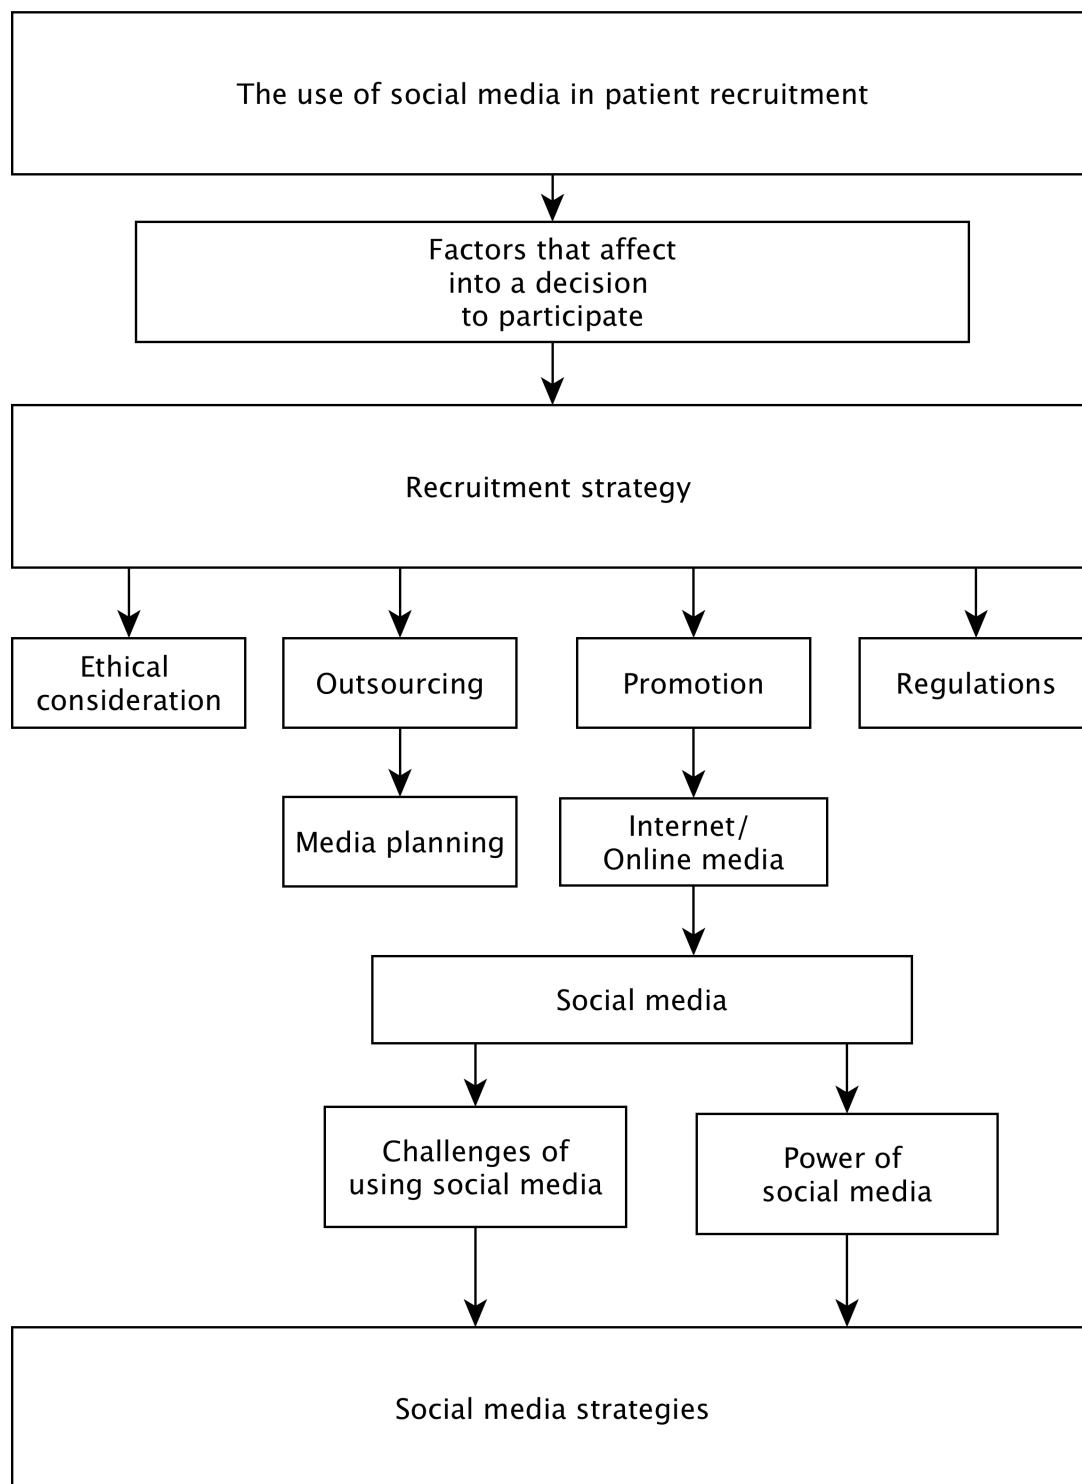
The use of social media in patient recruitment

Factors that affect into a decision to participate

Recruitment strategy

Ethical consideration

Outsourcing

Promotion

Regulations

Media planning

Internet/ Online media

Social media

Challenges of using social media

Power of social media

Social media strategies